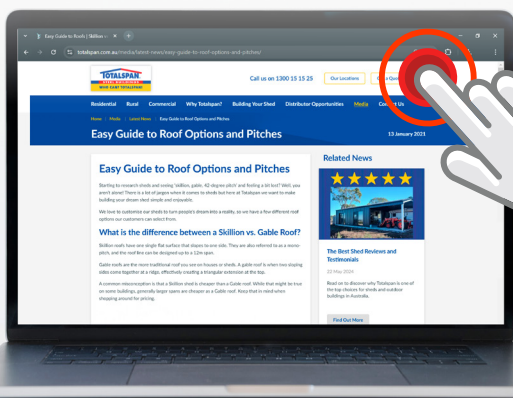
Easy Guide to Roofs | Skillion ... ×  +

totalspan.com.au/media/latest-news/easy-guide-to-roof-options-and-pitches/

TOTALSPAN STEEL BUILDINGS
MID EAST TOTALSPAN

Call us on 1300 15 15 25

Our Locations

Get a Quote

Residential  Rural  Commercial  Why Totalspan?  Building Your Shed  Distributor Opportunities  Media  Contact Us

Home / Media / Latest News / Easy Guide to Roof Options and Pitches

Easy Guide to Roof Options and Pitches

13 January 2021

Easy Guide to Roof Options and Pitches

Starting to research sheds and seeing 'skillion, gable, 42-degree pitch' and feeling a bit lost? Well, you aren't alone! There is a lot of jargon when it comes to sheds but here at Totalspan we want to make building your dream shed simple and enjoyable.

We love to customise our sheds to turn people's dream into a reality, so we have a few different roof options our customers can select from.

What is the difference between a Skillion vs. Gable Roof?

Skillion roofs have one single flat surface that slopes to one side. They are also referred to as a mono-pitch, and the roof line can be designed up to a 12m span.

Gable roofs are the more traditional roof you see on houses or sheds. A gable roof is when two sloping sides come together at a ridge, effectively creating a triangular extension at the top.

A common misconception is that a Skillion shed is cheaper than a Gable roof. While that might be true on some buildings, generally larger spans are cheaper as a Gable roof. Keep that in mind when shopping around for pricing.

Related News

The Best Shed Reviews and Testimonials

22 May 2024

Read on to discover why Totalspan is one of the top choices for sheds and outdoor buildings in Australia.

Find Out More